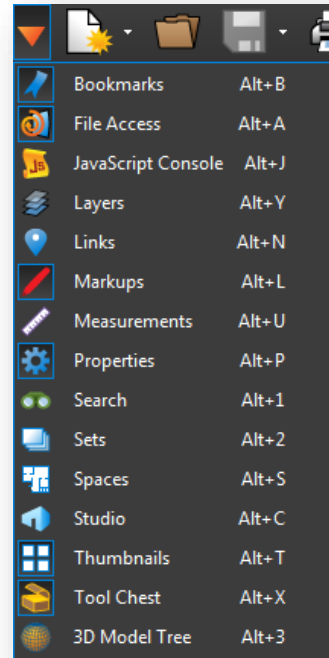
| | |
|---|---|
| Bookmarks | Alt+B |
| File Access | Alt+A |
| JavaScript Console | Alt+J |
| Layers | Alt+Y |
| Links | Alt+N |
| Markups | Alt+L |
| Measurements | Alt+U |
| Properties | Alt+P |
| Search | Alt+1 |
| Sets | Alt+2 |
| Spaces | Alt+S |
| Studio | Alt+C |
| Thumbnails | Alt+T |
| Tool Chest | Alt+X |
| 3D Model Tree | Alt+3 |